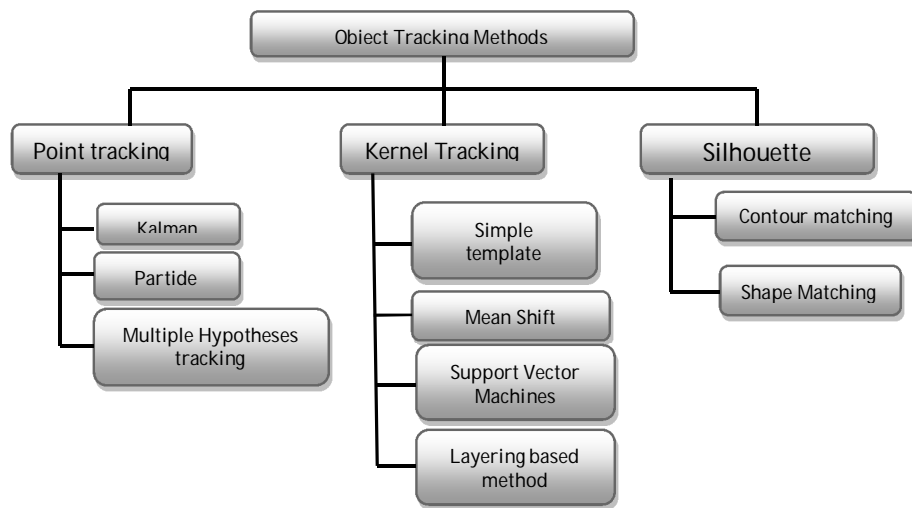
Object Tracking Methods

Point tracking

Kalman

Partide

Multiple Hypotheses tracking

Kernel Tracking

Simple template

Mean Shift

Support Vector Machines

Layering based method

Silhouette

Contour matching

Shape Matching